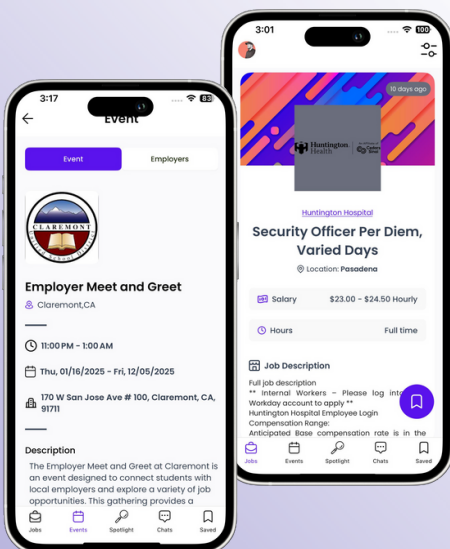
3:17
Event
Event
Employers
CLAREMONT
Employer Meet and Greet
Claremont,CA
11:00 PM - 1:00 AM
Thu, 01/16/2025 - Fri, 12/05/2025
170 W San Jose Ave # 100, Claremont, CA, 91711
Description
The Employer Meet and Greet at Claremont is an event designed to connect students with local employers and explore a variety of job opportunities. This gathering provides a
Jobs
Events
Spotlight
Chats
Saved

3:01
100
10 days ago
Huntington Health
Huntington Hospital
Security Officer Per Diem, Varied Days
Location: Pasadena
Salary
$23.00 - $24.50 Hourly
Hours
Full time
Job Description
Full job description
** Internal Workers – Please log into Workday account to apply **
Huntington Hospital Employee Login
Compensation Range:
Anticipated Base compensation rate is in the
Jobs
Events
Spotlight
Chats
Saved